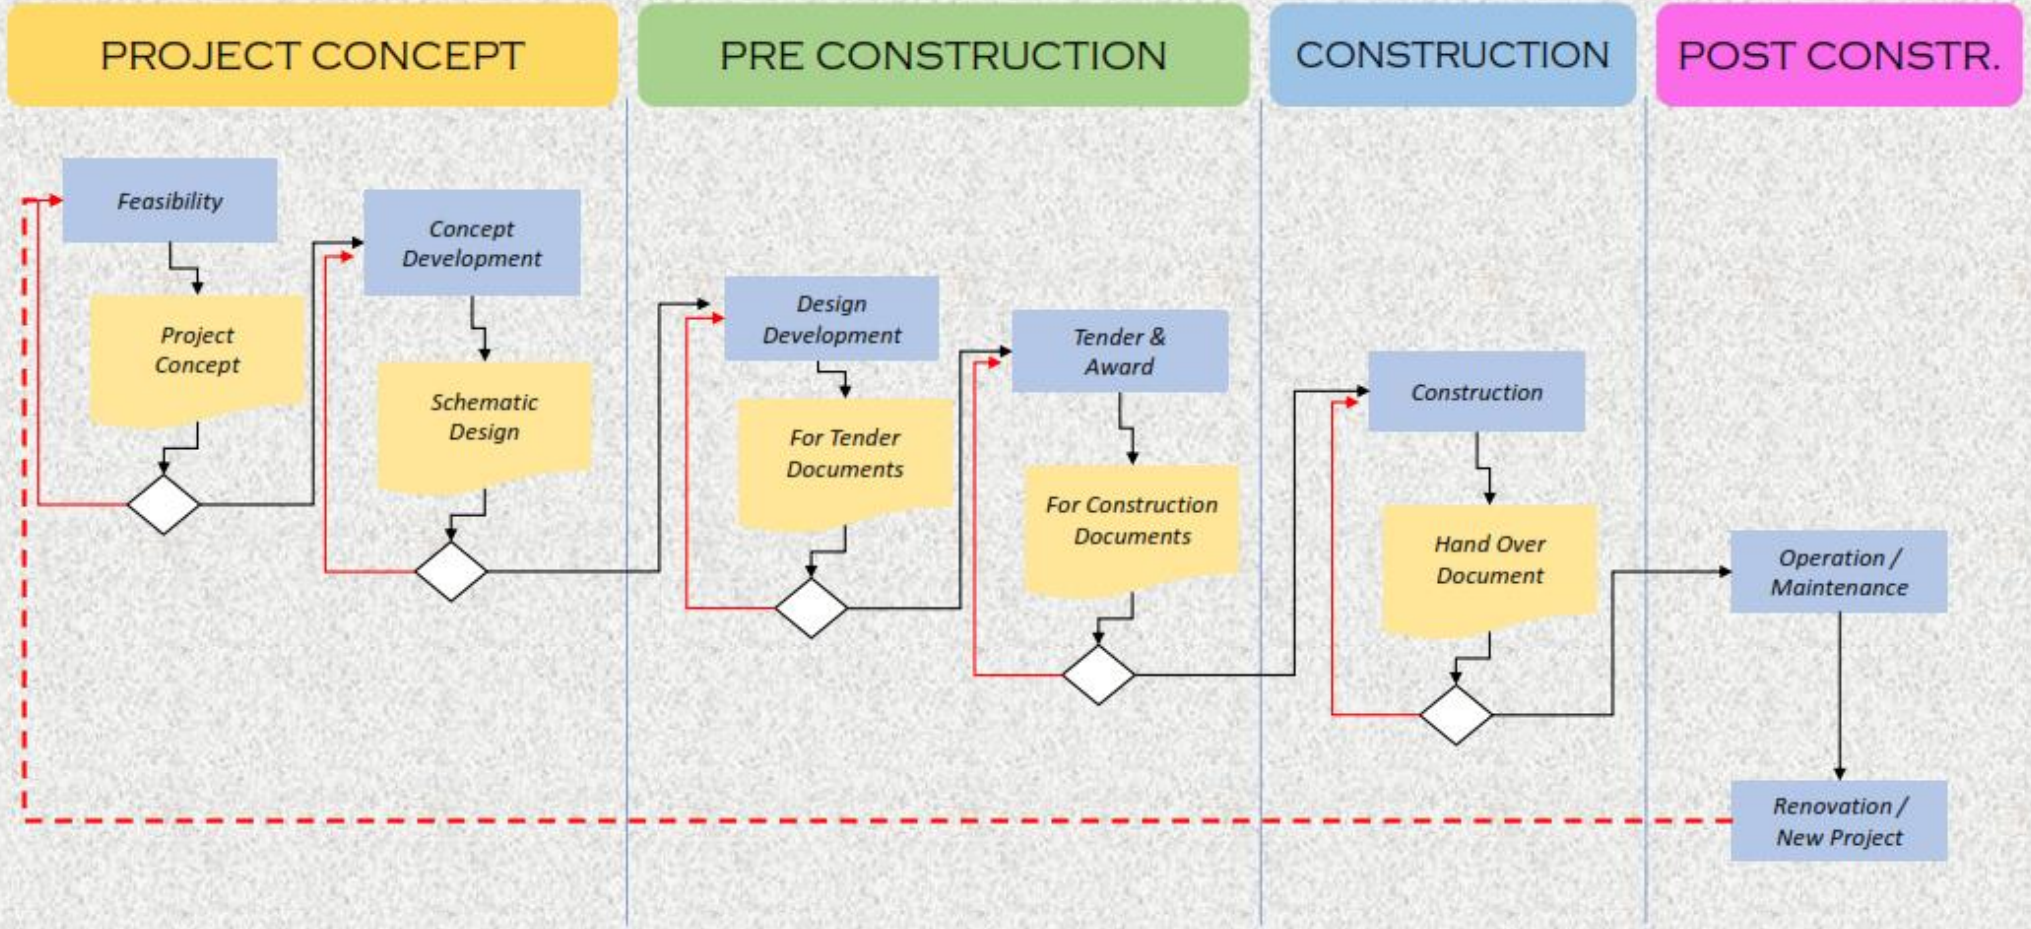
PROJECT CONCEPT

PRE CONSTRUCTION

CONSTRUCTION

POST CONSTR.

Feasibility

Project Concept

Concept Development

Schematic Design

Design Development

For Tender Documents

Tender & Award

For Construction Documents

Construction

Hand Over Document

Operation / Maintenance

Renovation / New Project